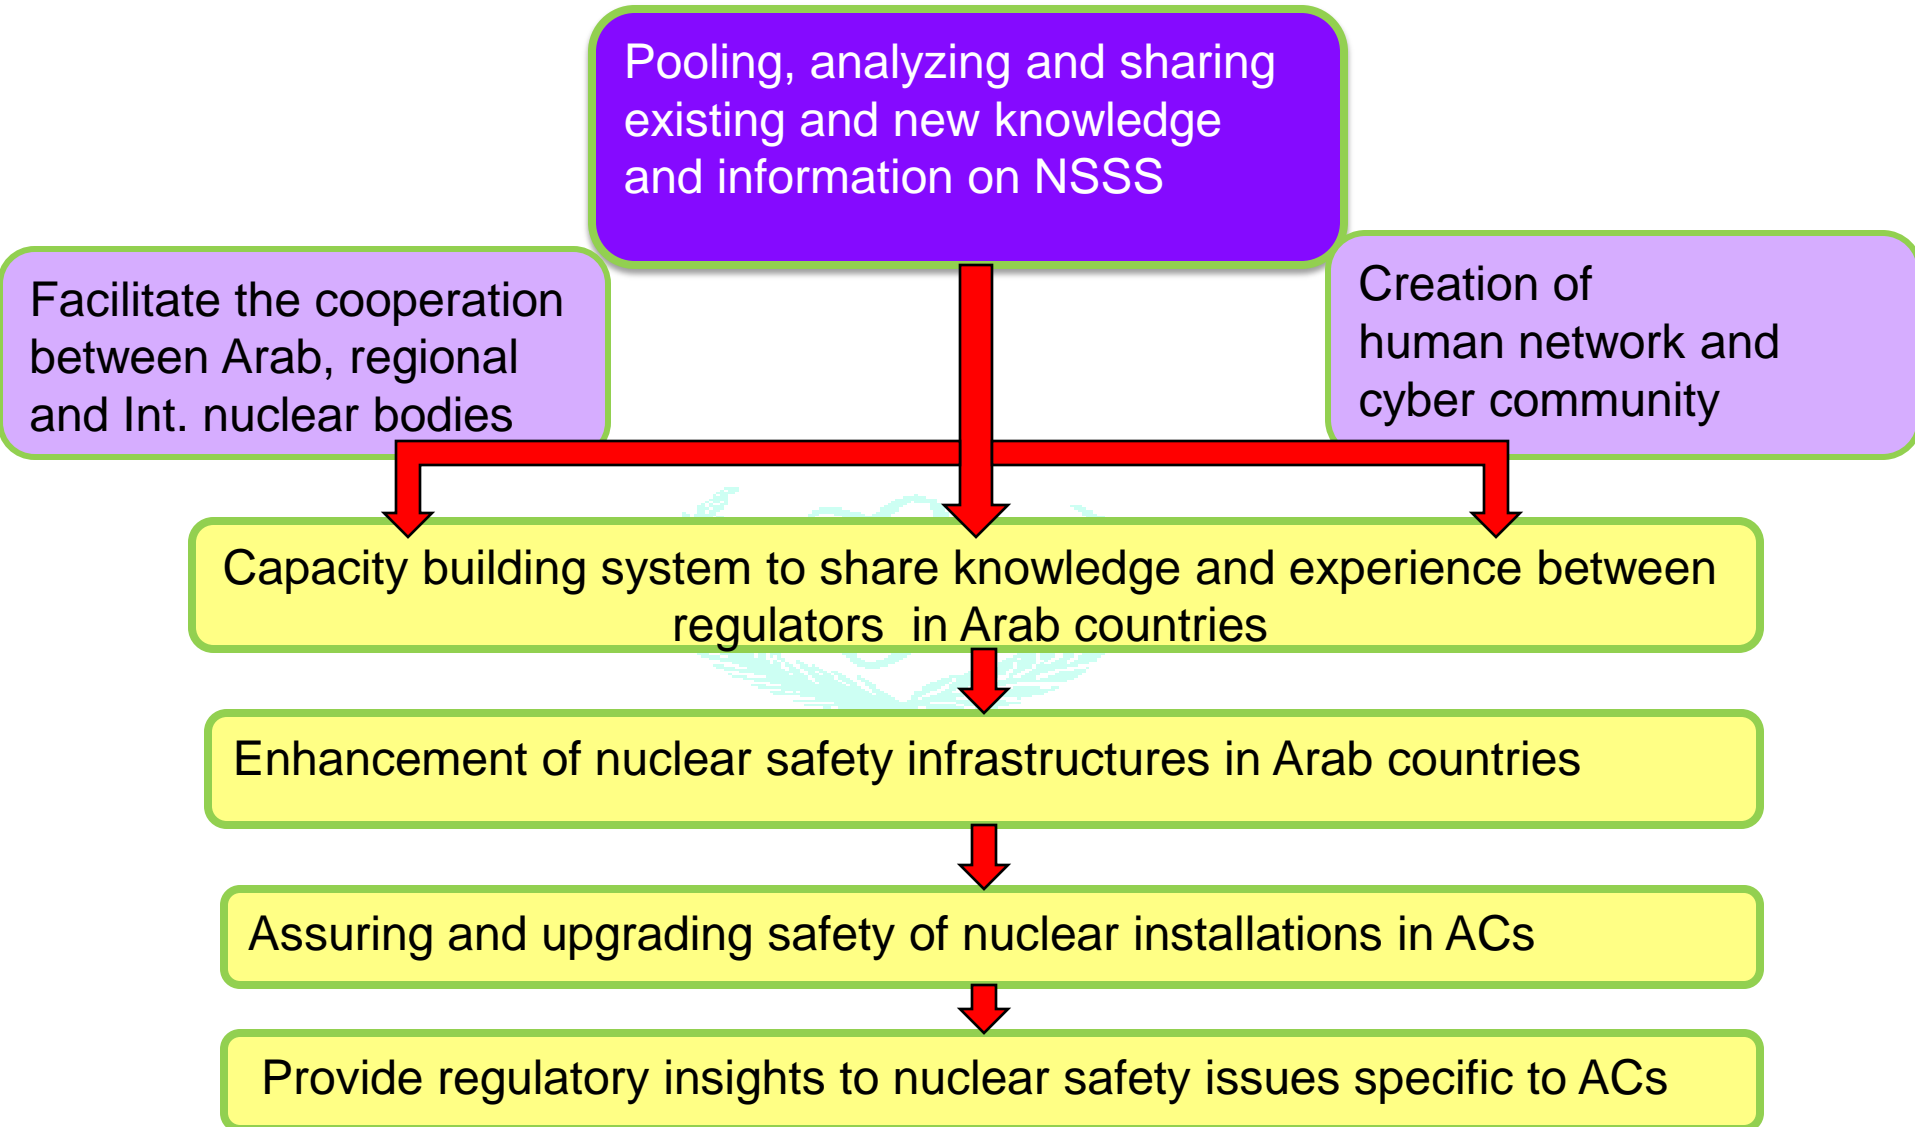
Pooling, analyzing and sharing existing and new knowledge and information on NSSS

Facilitate the cooperation between Arab, regional and Int. nuclear bodies

Creation of human network and cyber community

Capacity building system to share knowledge and experience between regulators in Arab countries

Enhancement of nuclear safety infrastructures in Arab countries

Assuring and upgrading safety of nuclear installations in ACs

Provide regulatory insights to nuclear safety issues specific to ACs